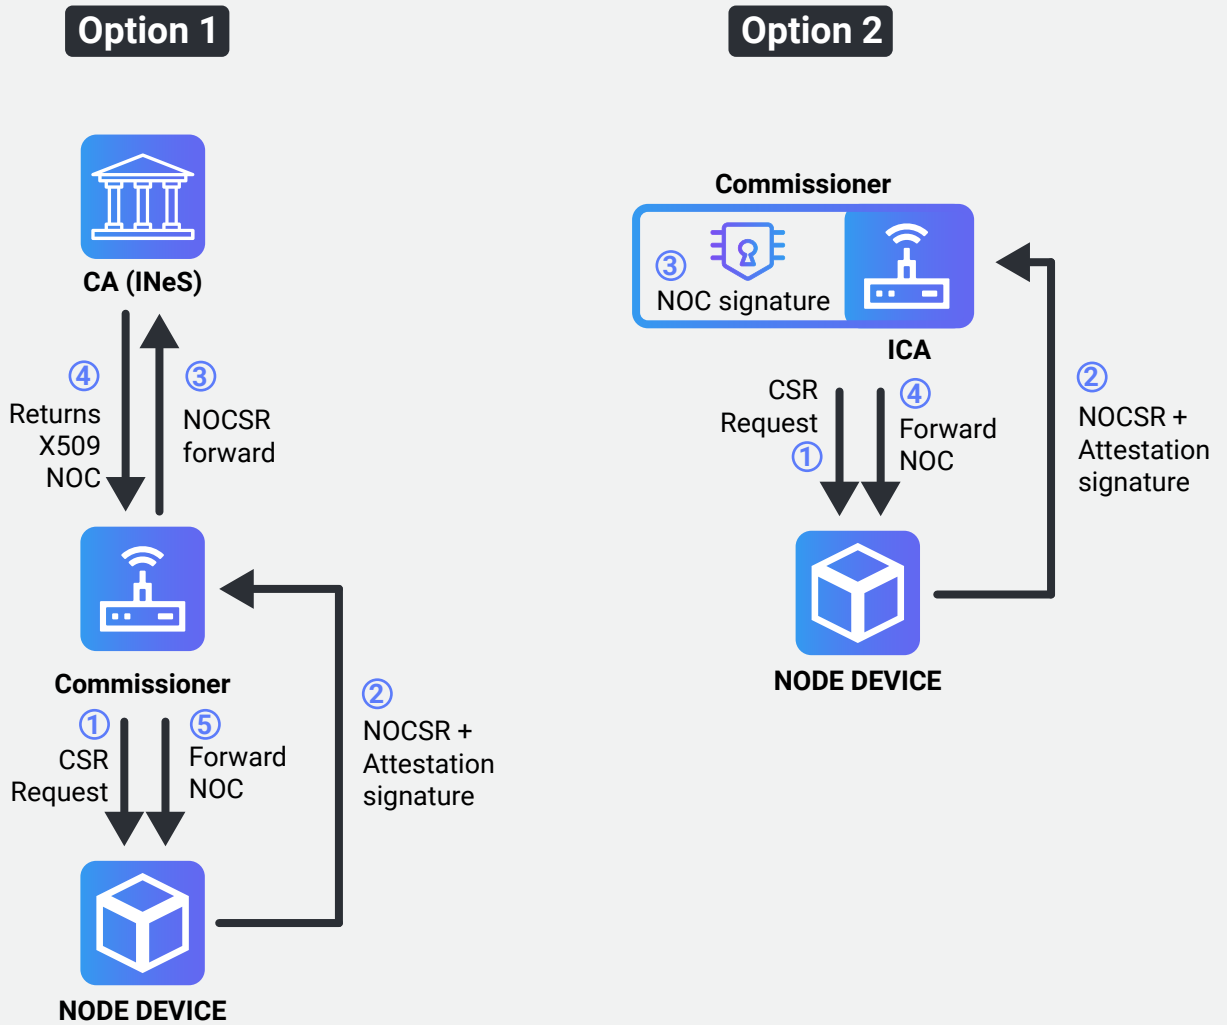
Option 1

CA (INeS)

④ Returns X509 NOC

③ NOCSR forward

Commissioner

② NOCSR + Attestation signature

① CSR Request

⑤ Forward NOC

NODE DEVICE

Option 2

Commissioner

③ NOC signature

ICA

CSR Request ①

④ Forward NOC

② NOCSR + Attestation signature

NODE DEVICE